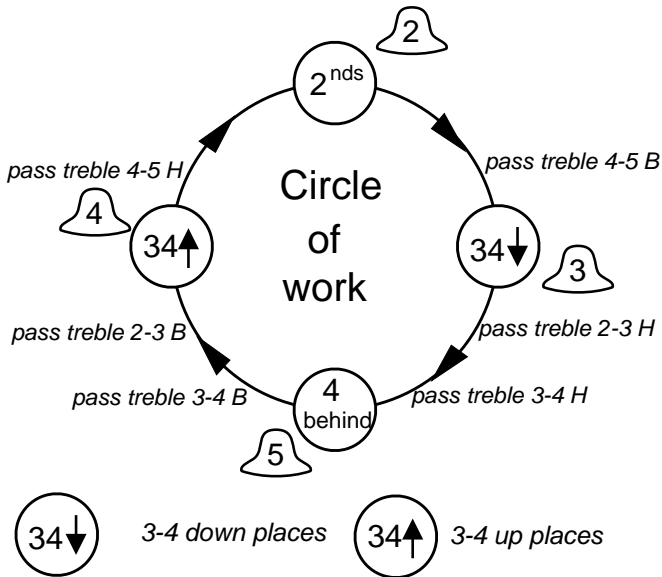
2

2$^{nds}$

pass treble 4-5 H

pass treble 4-5 B

Circle of work

4

34↑

34↓

3

pass treble 2-3 B

pass treble 2-3 H

pass treble 3-4 B

4 behind

pass treble 3-4 H

5

34↓ 3-4 down places

34↑ 3-4 up places